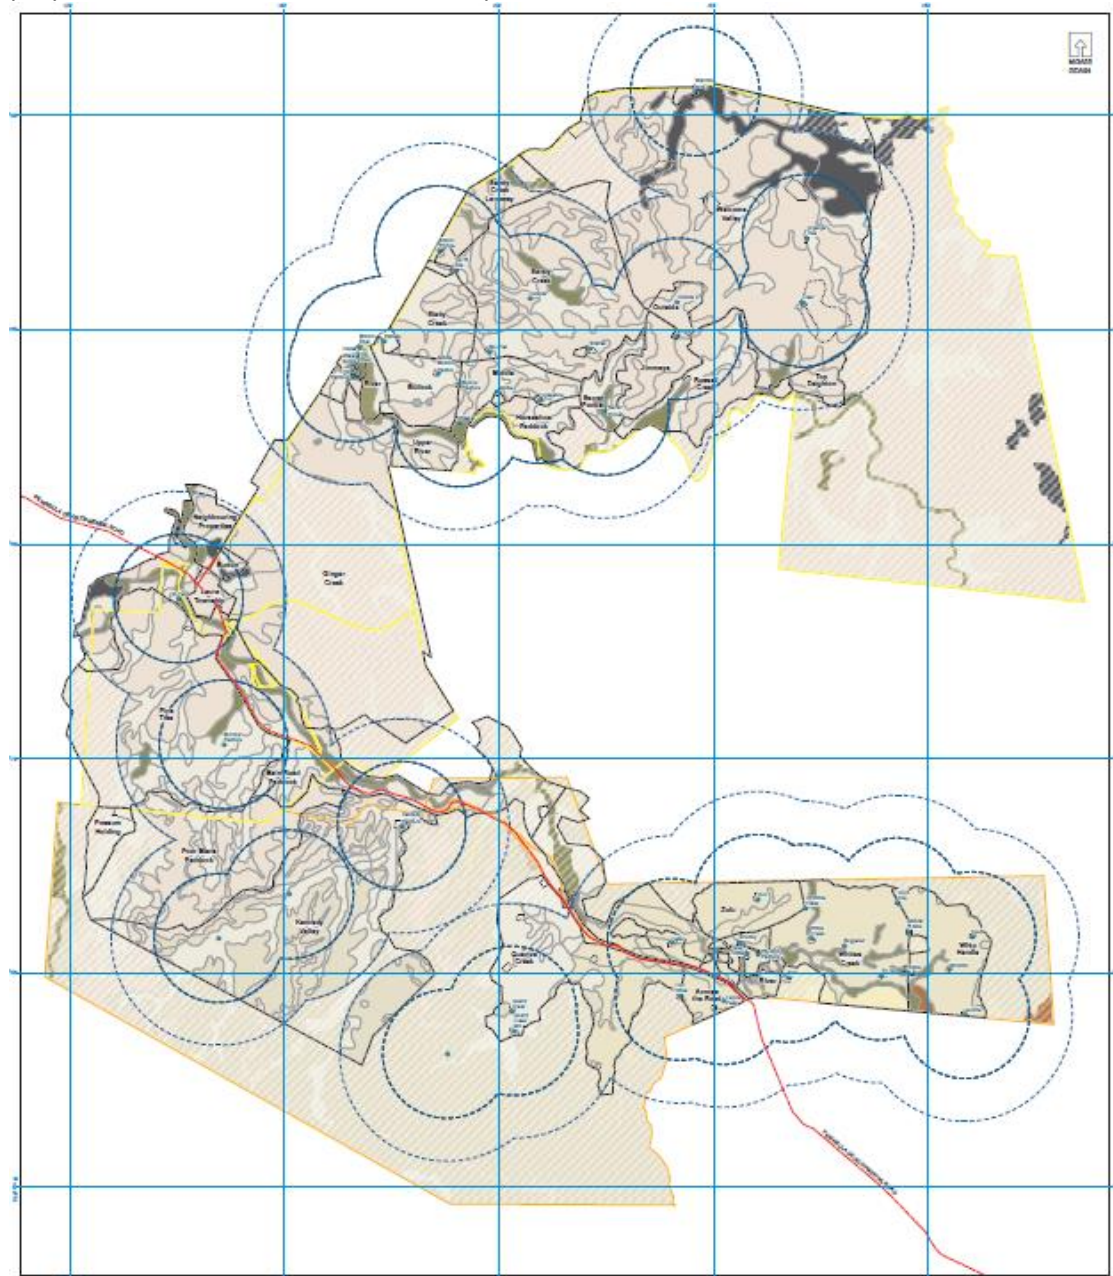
MGA55 GDA94

Wallaroo Valley

Sandy Creek Laneway

Sandy Creek

Ducats

Sandy Creek

Dunraven

Top Paddock

Tip Paddock

River

Middle

Horseshoe Paddock

Upper River

Neighbouring Properties

Ginger Creek

Pine Tree

Powerline Paddock

Possum Holding

Pine Block Paddock

Kennedy Valley

Quarries Creek

Zulu

Across the Road

River

Wildflower Creek

White Needle